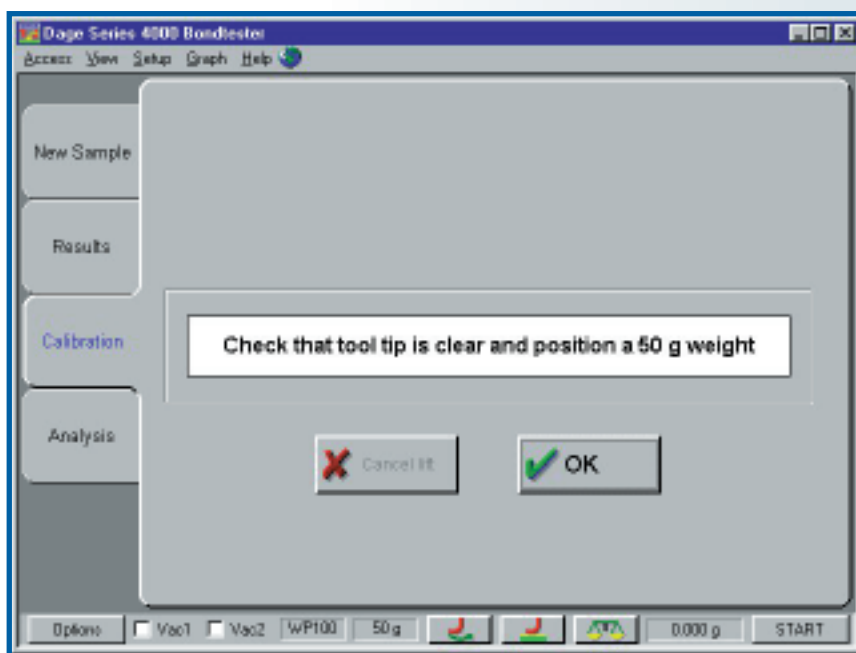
Dage Series 4000 Bondtester

Access View Setup Graph Help

New Sample

Results

Calibration

Analysis

Check that tool tip is clear and position a 50 g weight

Cancel lift

OK

Options

Vac1

Vac2

WP100

50 g

0.000 g

START